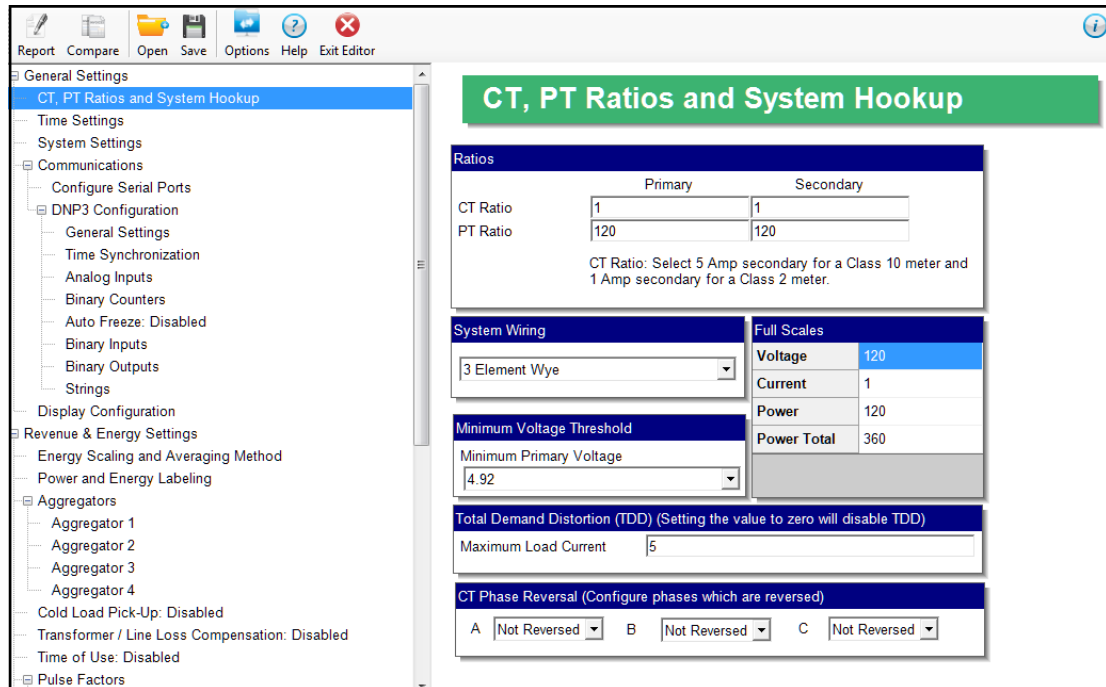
Report Compare Open Save Options Help Exit Editor

General Settings
CT, PT Ratios and System Hookup
Time Settings
System Settings
Communications
Configure Serial Ports
DNP3 Configuration
General Settings
Time Synchronization
Analog Inputs
Binary Counters
Auto Freeze: Disabled
Binary Inputs
Binary Outputs
Strings
Display Configuration
Revenue & Energy Settings
Energy Scaling and Averaging Method
Power and Energy Labeling
Aggregators
Aggregator 1
Aggregator 2
Aggregator 3
Aggregator 4
Cold Load Pick-Up: Disabled
Transformer / Line Loss Compensation: Disabled
Time of Use: Disabled
Pulse Factors

CT, PT Ratios and System Hookup

Ratios

| | Primary | Secondary |
|---|---|---|
| CT Ratio | 1 | 1 |
| PT Ratio | 120 | 120 |

CT Ratio: Select 5 Amp secondary for a Class 10 meter and 1 Amp secondary for a Class 2 meter.

System Wiring
3 Element Wye

Full Scales

| | |
|---|---|
| Voltage | 120 |
| Current | 1 |
| Power | 120 |
| Power Total | 360 |

Minimum Voltage Threshold
Minimum Primary Voltage
4.92

Total Demand Distortion (TDD) (Setting the value to zero will disable TDD)
Maximum Load Current 5

CT Phase Reversal (Configure phases which are reversed)
A Not Reversed B Not Reversed C Not Reversed